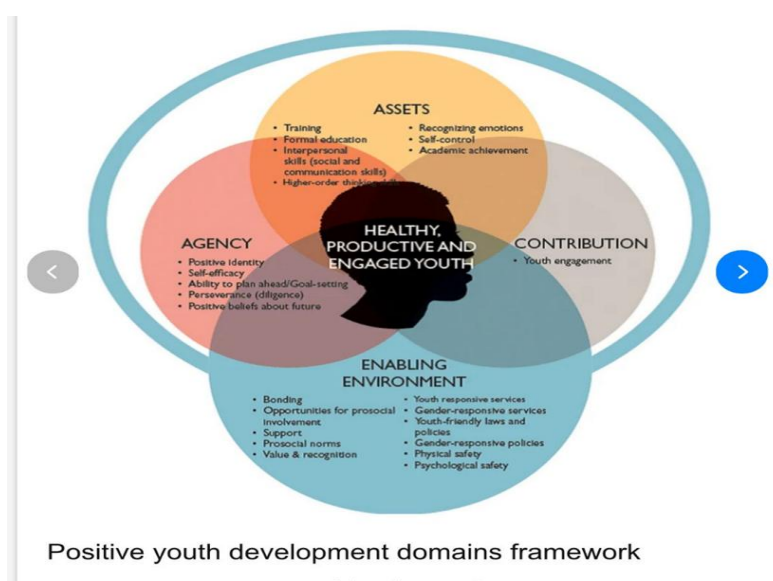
ASSETS

• Training
• Formal education
• Interpersonal skills (social and communication skills)
• Higher-order thinking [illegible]

• Recognizing emotions
• Self-control
• Academic achievement

HEALTHY, PRODUCTIVE AND ENGAGED YOUTH

AGENCY

• Positive identity
• Self-efficacy
• Ability to plan ahead/Goal-setting
• Perseverance (diligence)
• Positive beliefs about future

CONTRIBUTION

• Youth engagement

ENABLING ENVIRONMENT

• Bonding
• Opportunities for prosocial involvement
• Support
• Prosocial norms
• Value & recognition

• Youth responsive services
• Gender-responsive services
• Youth-friendly laws and policies
• Gender-responsive policies
• Physical safety
• Psychological safety

<

>

Positive youth development domains framework